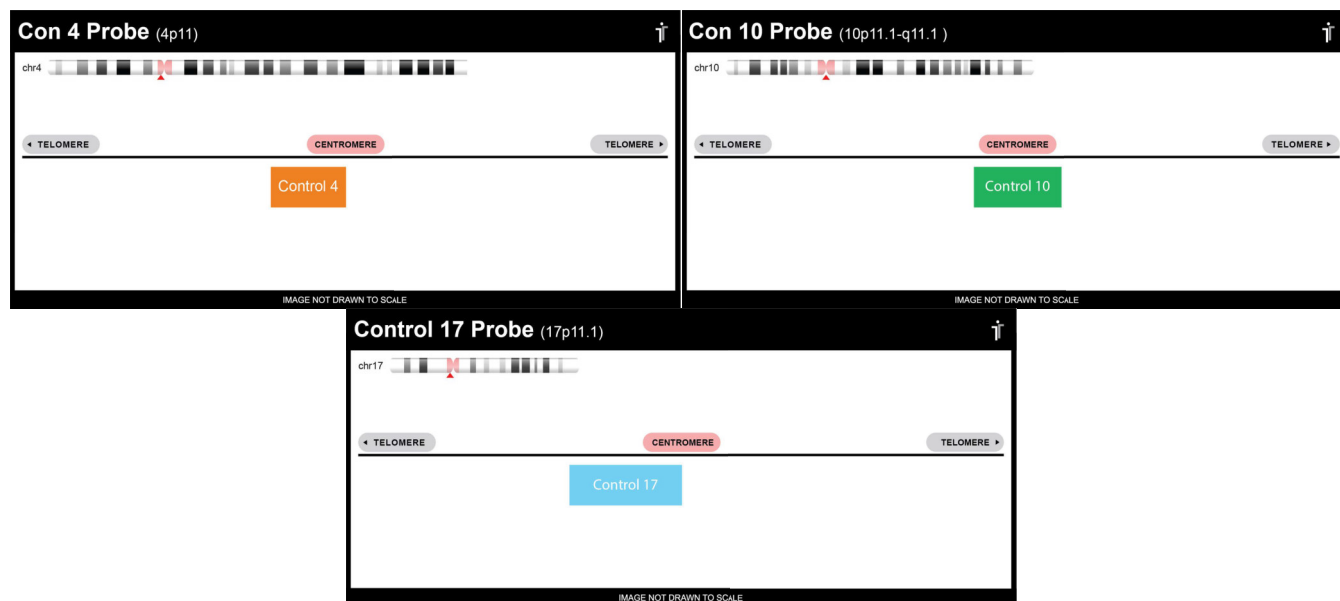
Con 4 Probe (4p11)

chr4

◂ TELOMERE

CENTROMERE

TELOMERE ▸

Control 4

IMAGE NOT DRAWN TO SCALE

Con 10 Probe (10p11.1-q11.1 )

chr10

◂ TELOMERE

CENTROMERE

TELOMERE ▸

Control 10

IMAGE NOT DRAWN TO SCALE

Control 17 Probe (17p11.1)

chr17

◂ TELOMERE

CENTROMERE

TELOMERE ▸

Control 17

IMAGE NOT DRAWN TO SCALE